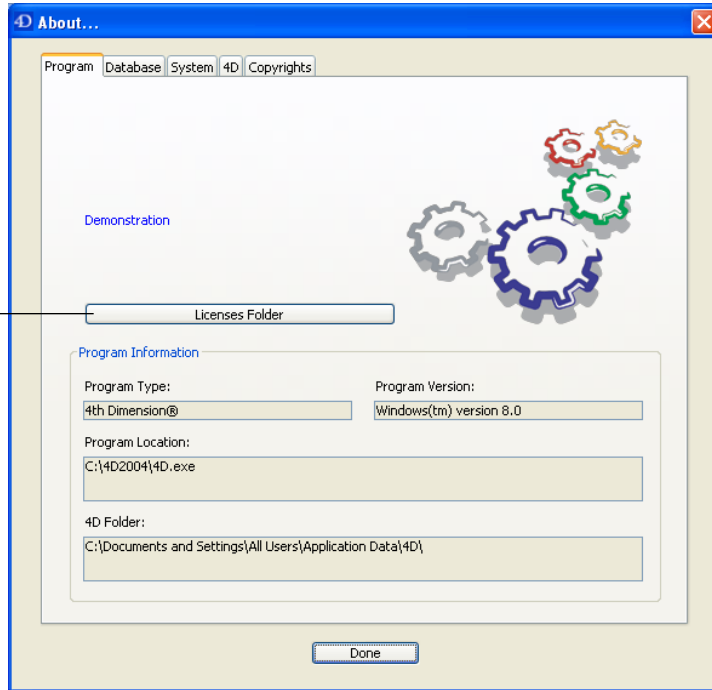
4D About...

Program Database System 4D Copyrights

Demonstration

Licenses Folder

Program Information

Program Type:

4th Dimension®

Program Version:

Windows(tm) version 8.0

Program Location:

C:\4D2004\4D.exe

4D Folder:

C:\Documents and Settings\All Users\Application Data\4D\

Done